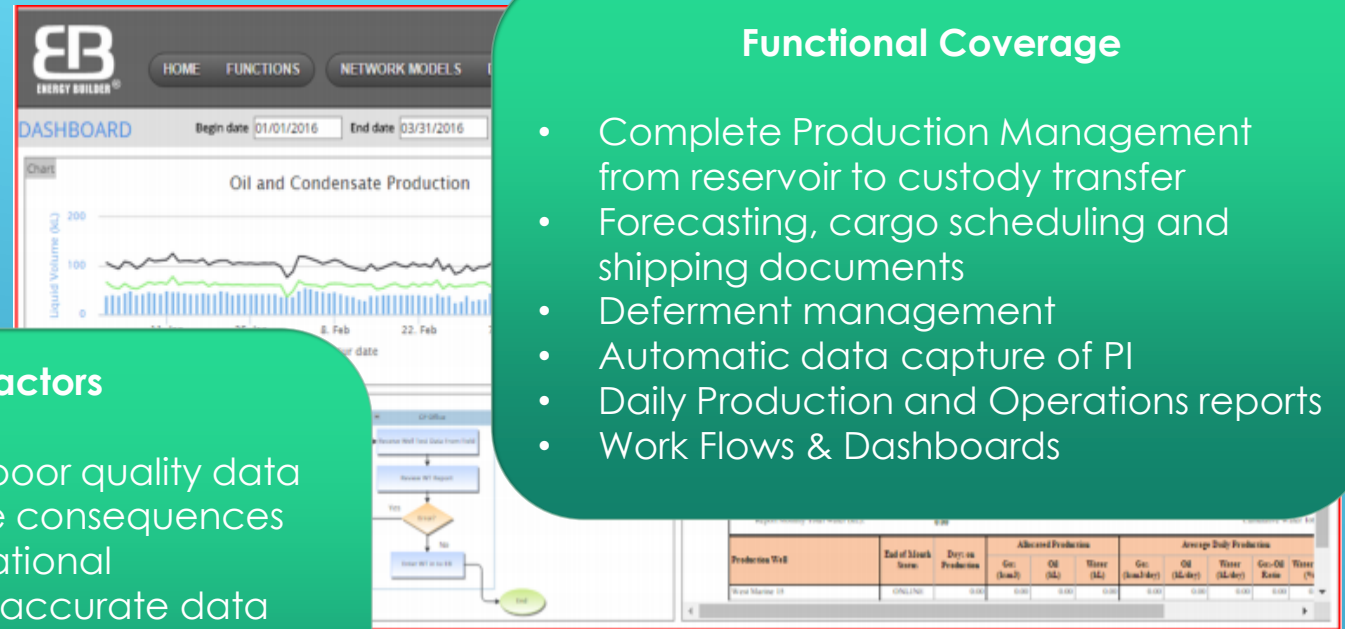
ENERGY BUILDER®

HOME FUNCTIONS NETWORK MODELS

DASHBOARD Begin date 01/01/2016 End date 03/31/2016

Chart

Oil and Condensate Production

Liquid Volume (kL)

200

100

0

8. Feb 22. Feb

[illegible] date

Functional Coverage

• Complete Production Management from reservoir to custody transfer
• Forecasting, cargo scheduling and shipping documents
• Deferment management
• Automatic data capture of PI
• Daily Production and Operations reports
• Work Flows & Dashboards

actors

poor quality data
e consequences
ational
accurate data

CP Office

Receive Well Test Data From Field

Review WT Report

Yes

No

Enter WT in to EB

End

| Production Well | End of Month Status | Days on Production | Allocated Production Gas (kcm3) | Oil (kL) | Water (kL) | Average Daily Production Gas (kcm3/day) | Oil (kL/day) | Water (kL/day) | Gas-Oil Ratio | Water (%) |
|---|---|---|---|---|---|---|---|---|---|---|
| West Marine 15 | ONLINE | 0.00 | 0.00 | 0.00 | 0.00 | 0.00 | 0.00 | 0.00 | 0.00 | 0 |